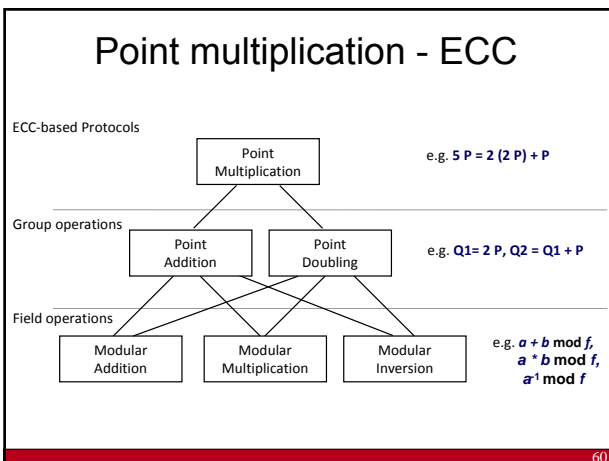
Point multiplication - ECC

ECC-based Protocols

Point Multiplication

e.g. 5 P = 2 (2 P) + P

Group operations

Point Addition

Point Doubling

e.g. Q1= 2 P, Q2 = Q1 + P

Field operations

Modular Addition

Modular Multiplication

Modular Inversion

e.g. $a + b$ mod $f$, $a * b$ mod $f$, $a^{-1}$ mod $f$

60